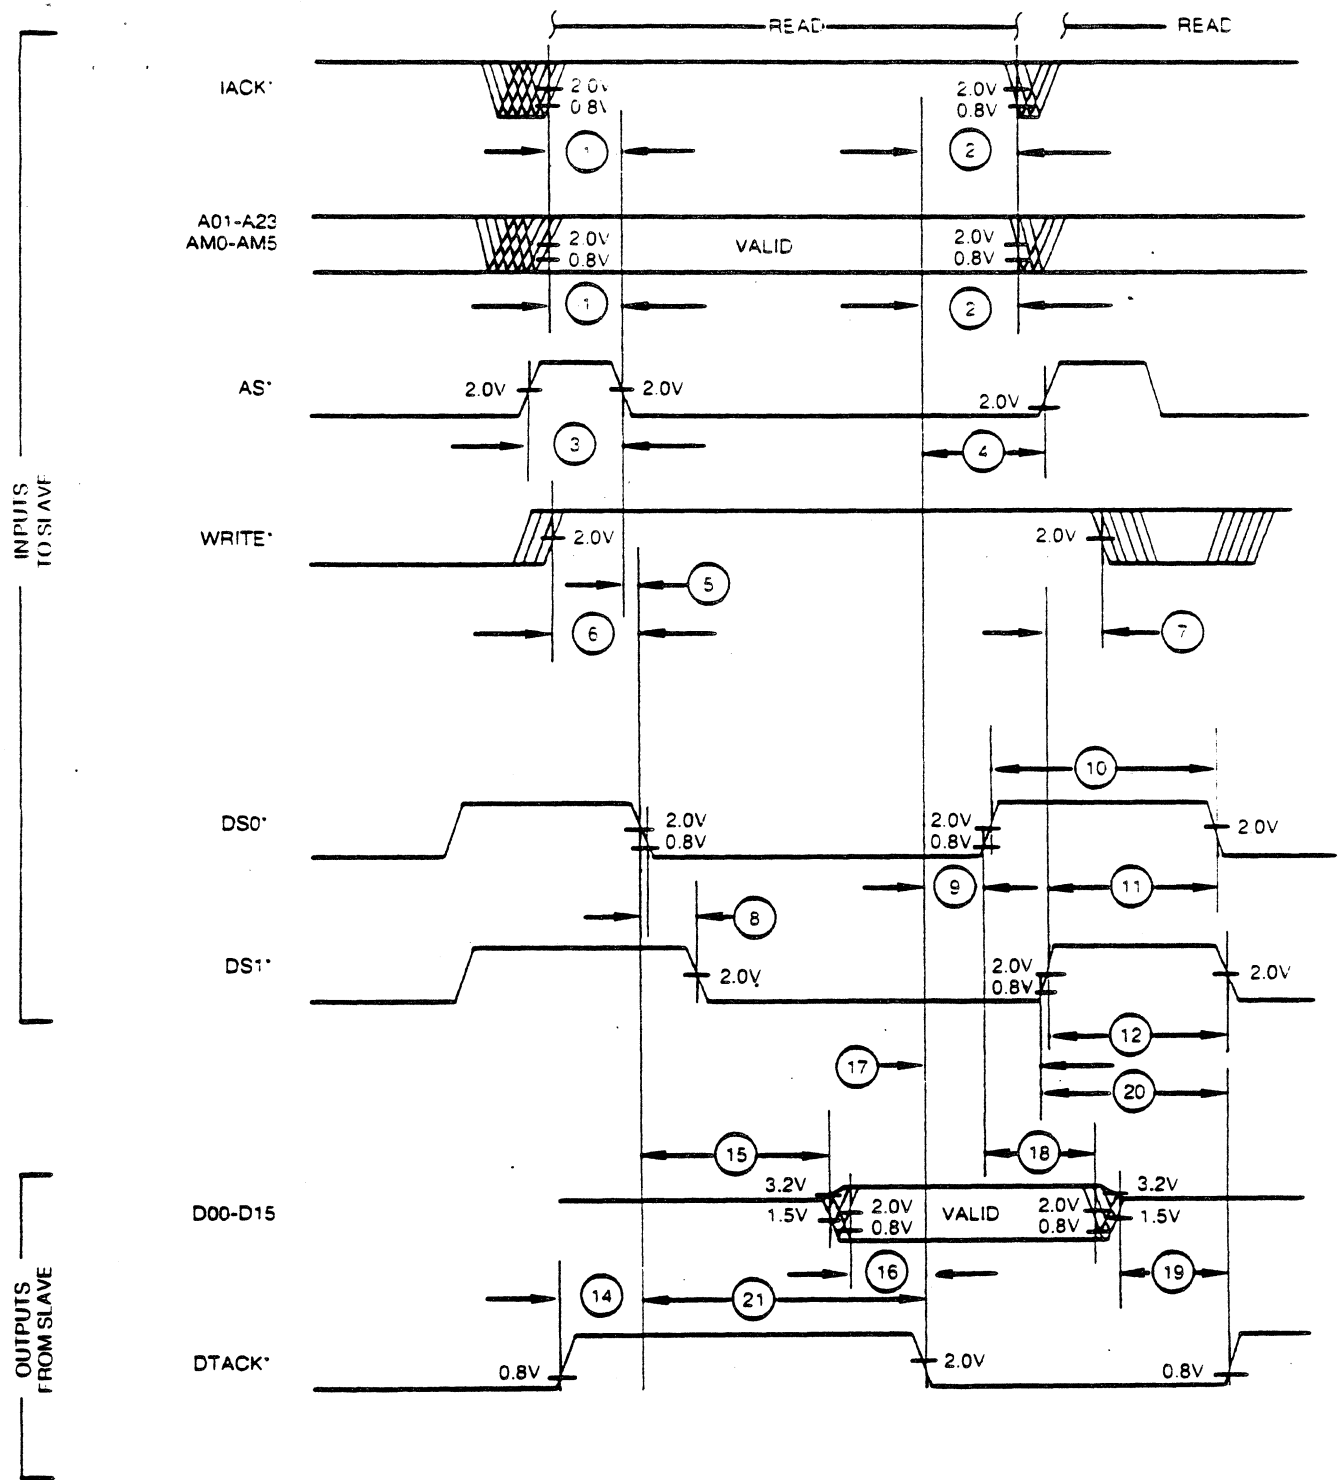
READ
READ
IACK*
2.0V
0.8V
2.0V
0.8V
1
2
A01-A23
AM0-AM5
2.0V
0.8V
VALID
2.0V
0.8V
1
2
AS*
2.0V
2.0V
2.0V
3
4
INPUTS
TO SLAVE
WRITE*
2.0V
2.0V
5
6
7
10
DS0*
2.0V
0.8V
2.0V
0.8V
2.0V
9
11
8
DS1*
2.0V
2.0V
0.8V
2.0V
12
17
20
15
18
OUTPUTS
FROM SLAVE
D00-D15
3.2V
1.5V
2.0V
0.8V
VALID
2.0V
0.8V
3.2V
1.5V
16
19
14
21
DTACK*
0.8V
2.0V
0.8V